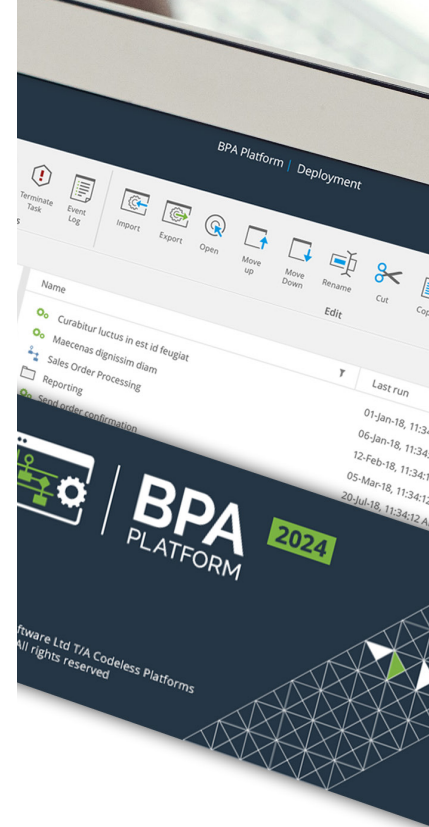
BPA Platform | Deployment

Terminate Task

Event Log

Import

Export

Open

Move up

Move Down

Rename

Cut

Cop

Edit

Name

Curabitur luctus in est id feugiat

Maecenas dignissim diam

Sales Order Processing

Reporting

Send order confirmation

Last run

01-Jan-18, 11:34

06-Jan-18, 11:34

12-Feb-18, 11:34

05-Mar-18, 11:34:1

20-Jul-18, 11:34:12 A

BPA PLATFORM

2024

ftware Ltd T/A Codeless Platforms
All rights reserved